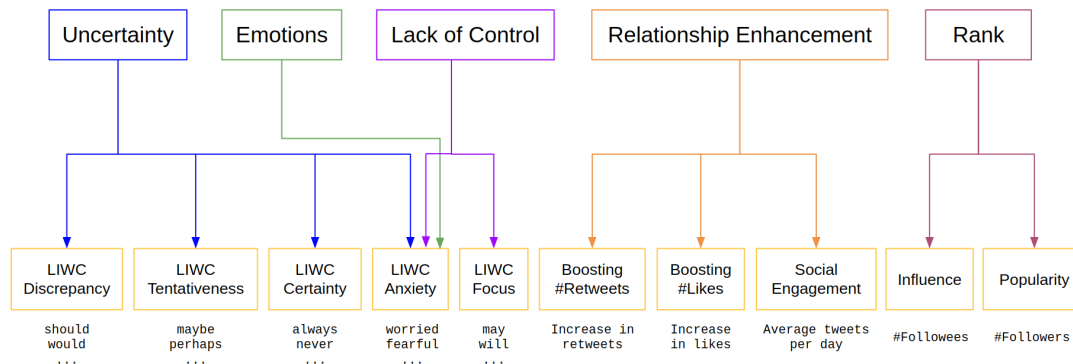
Uncertainty

Emotions

Lack of Control

Relationship Enhancement

Rank

LIWC Discrepancy

should
would
...

LIWC Tentativeness

maybe
perhaps
...

LIWC Certainty

always
never
...

LIWC Anxiety

worried
fearful
...

LIWC Focus

may
will
...

Boosting #Retweets

Increase in retweets

Boosting #Likes

Increase in likes

Social Engagement

Average tweets per day

Influence

#Followees

Popularity

#Followers